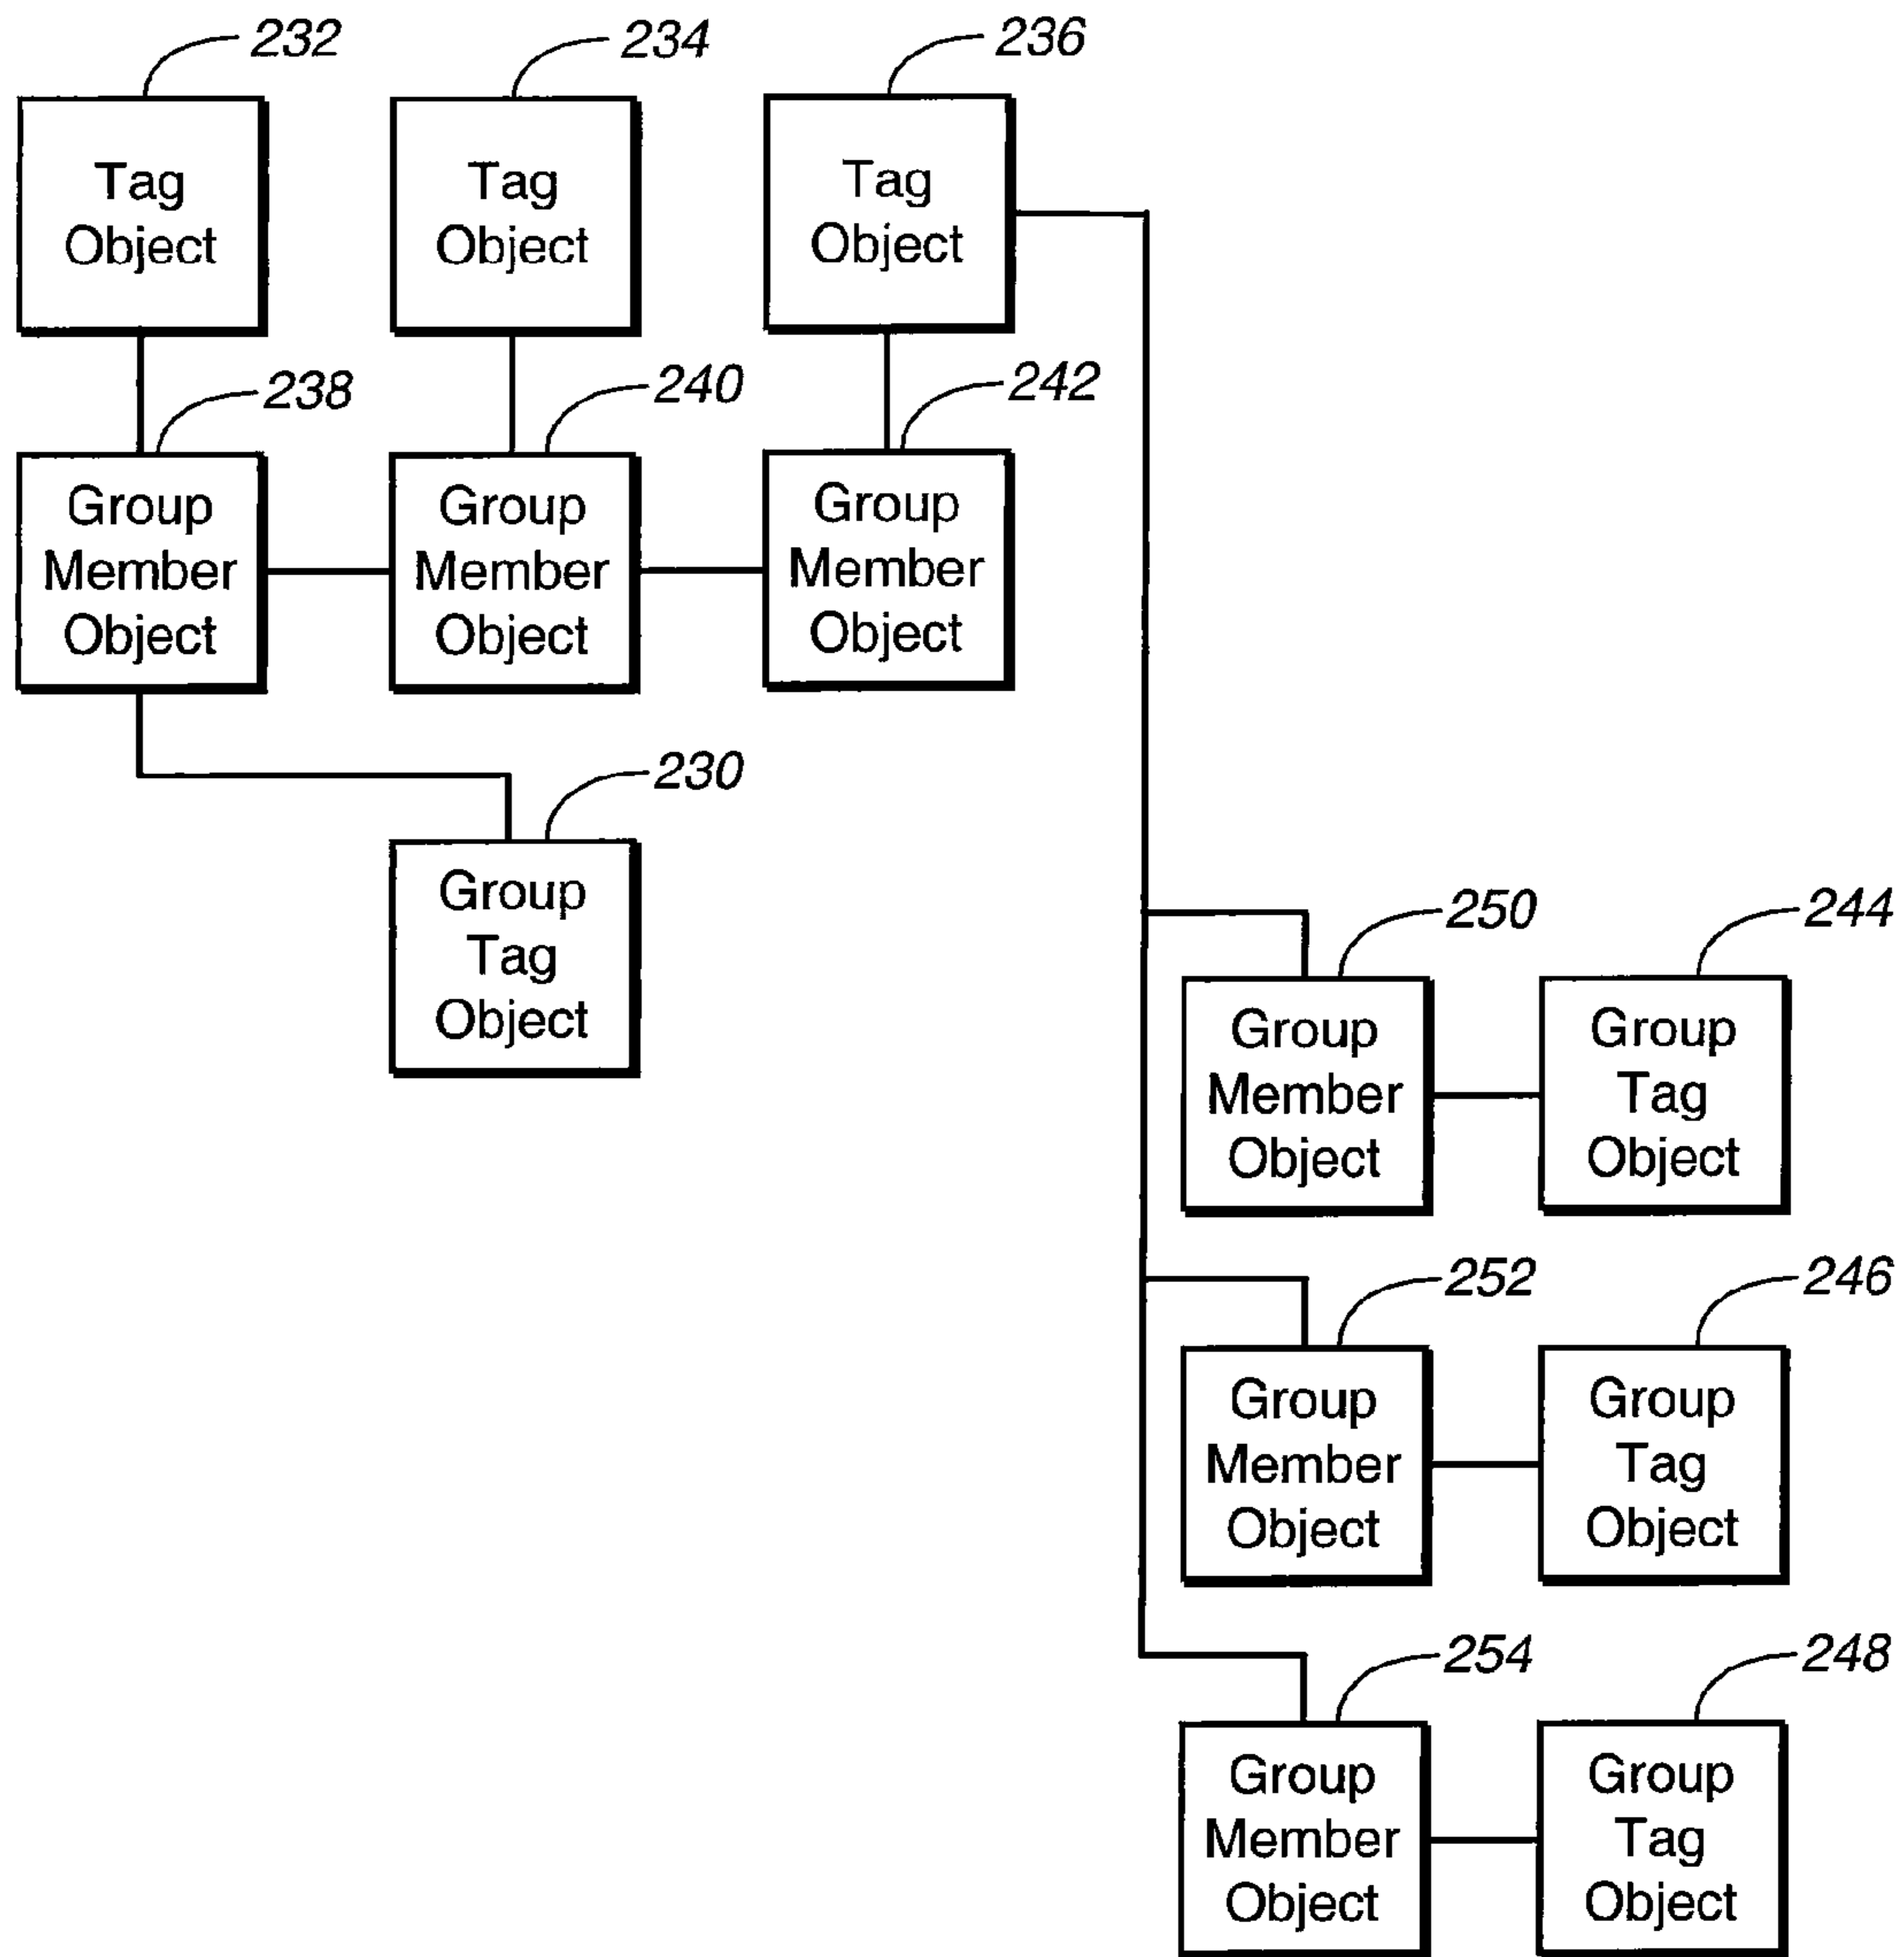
232
Tag Object

234
Tag Object

236
Tag Object

238
Group Member Object

240
Group Member Object

242
Group Member Object

230
Group Tag Object

250
Group Member Object

244
Group Tag Object

252
Group Member Object

246
Group Tag Object

254
Group Member Object

248
Group Tag Object